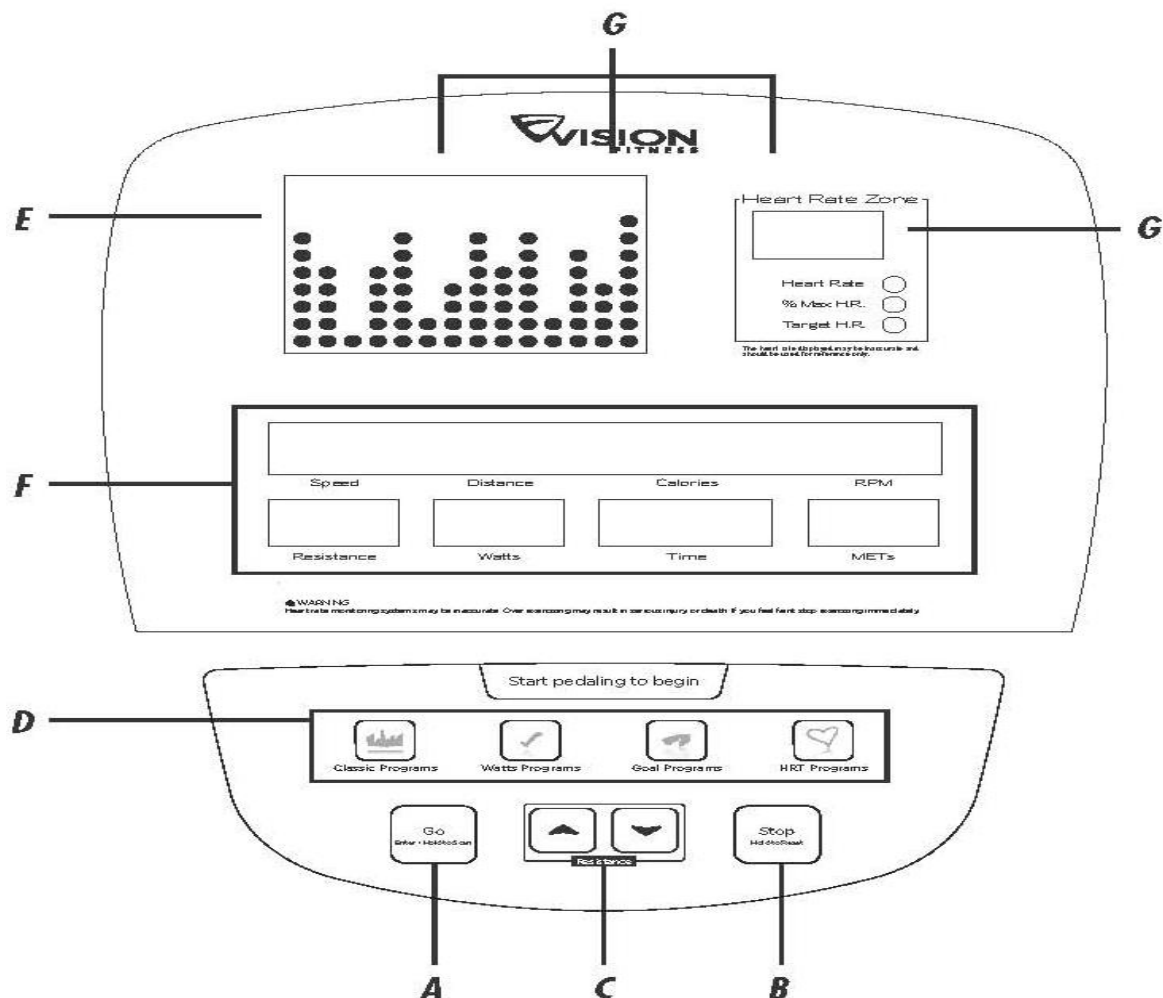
G

VISION FITNESS

E

Heart Rate Zone

G

Heart Rate

% Max H.R.

Target H.R.

The heart rate displayed may be inaccurate and should be used for reference only.

F

Speed

Distance

Calories

RPM

Resistance

Watts

Time

METs

WARNING
Heart rate monitoring systems may be inaccurate. Over exercising may result in serious injury or death. If you feel faint stop exercising immediately.

Start pedaling to begin

D

Classic Programs

Watts Programs

Goal Programs

HRT Programs

Go
Enter • Hold to Scan

Resistance

Stop
Hold to Reset

A

C

B